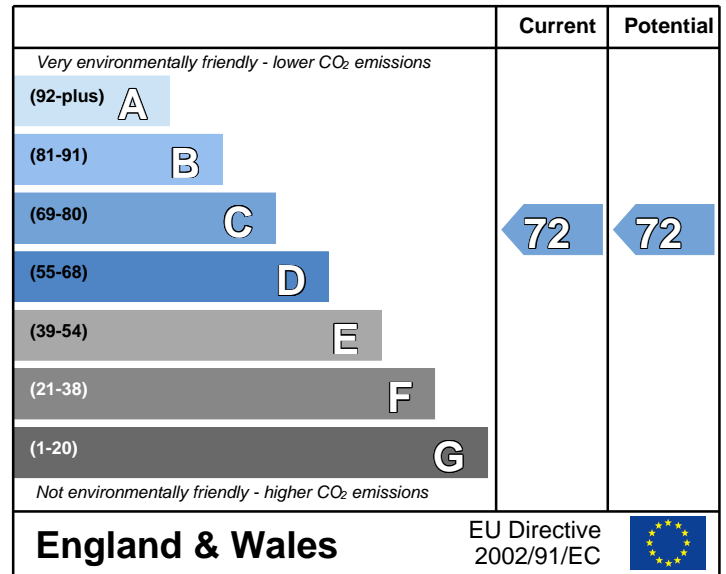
| | Current | Potential |
|---|---|---|
| Very environmentally friendly - lower $CO_2$ emissions | | |
| (92-plus) A | | |
| (81-91) B | | |
| (69-80) C | 72 | 72 |
| (55-68) D | | |
| (39-54) E | | |
| (21-38) F | | |
| (1-20) G | | |
| Not environmentally friendly - higher $CO_2$ emissions | | |

England & Wales

EU Directive 2002/91/EC